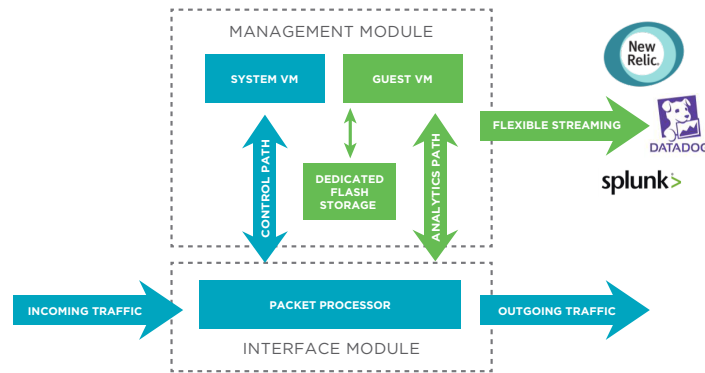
MANAGEMENT MODULE

SYSTEM VM

GUEST VM

CONTROL PATH

DEDICATED FLASH STORAGE

ANALYTICS PATH

FLEXIBLE STREAMING

New Relic.

DATADOG

splunk>

INCOMING TRAFFIC

PACKET PROCESSOR

OUTGOING TRAFFIC

INTERFACE MODULE